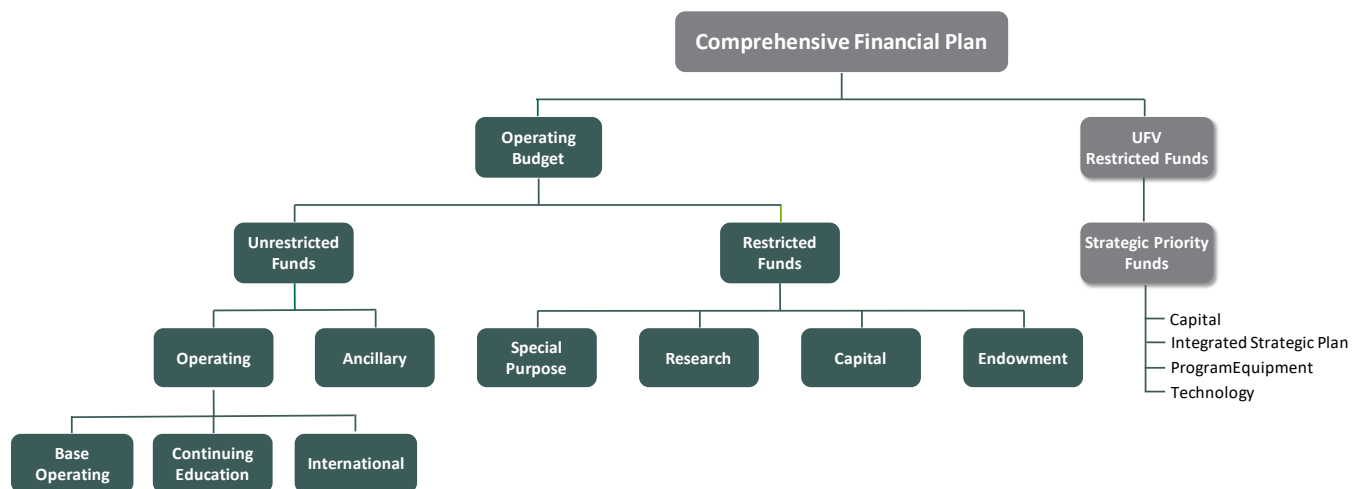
Comprehensive Financial Plan

Operating Budget

UFV Restricted Funds

Unrestricted Funds

Restricted Funds

Strategic Priority Funds

Capital
Integrated Strategic Plan
ProgramEquipment
Technology

Operating

Ancillary

Special Purpose

Research

Capital

Endowment

Base Operating

Continuing Education

International